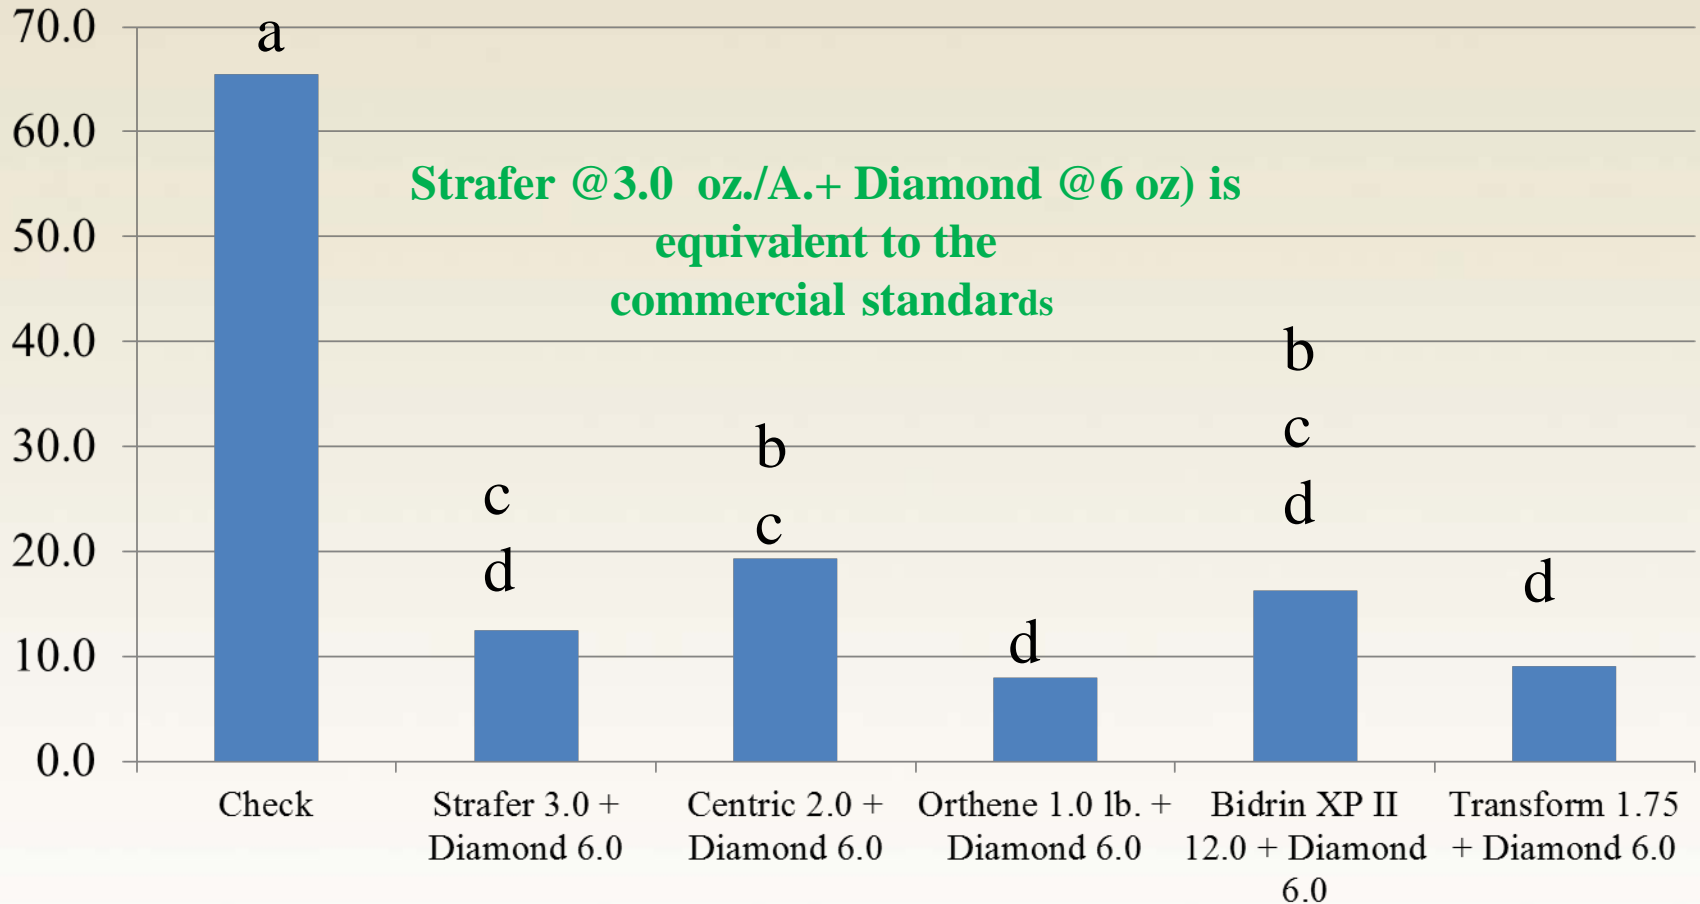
70.0
60.0
50.0
40.0
30.0
20.0
10.0
0.0

a

Strafer @3.0 oz./A.+ Diamond @6 oz) is equivalent to the commercial standards

c
d

b
c

d

b
c
d

d

Check
Strafer 3.0 + Diamond 6.0
Centric 2.0 + Diamond 6.0
Orthene 1.0 lb. + Diamond 6.0
Bidrin XP II 12.0 + Diamond 6.0
Transform 1.75 + Diamond 6.0